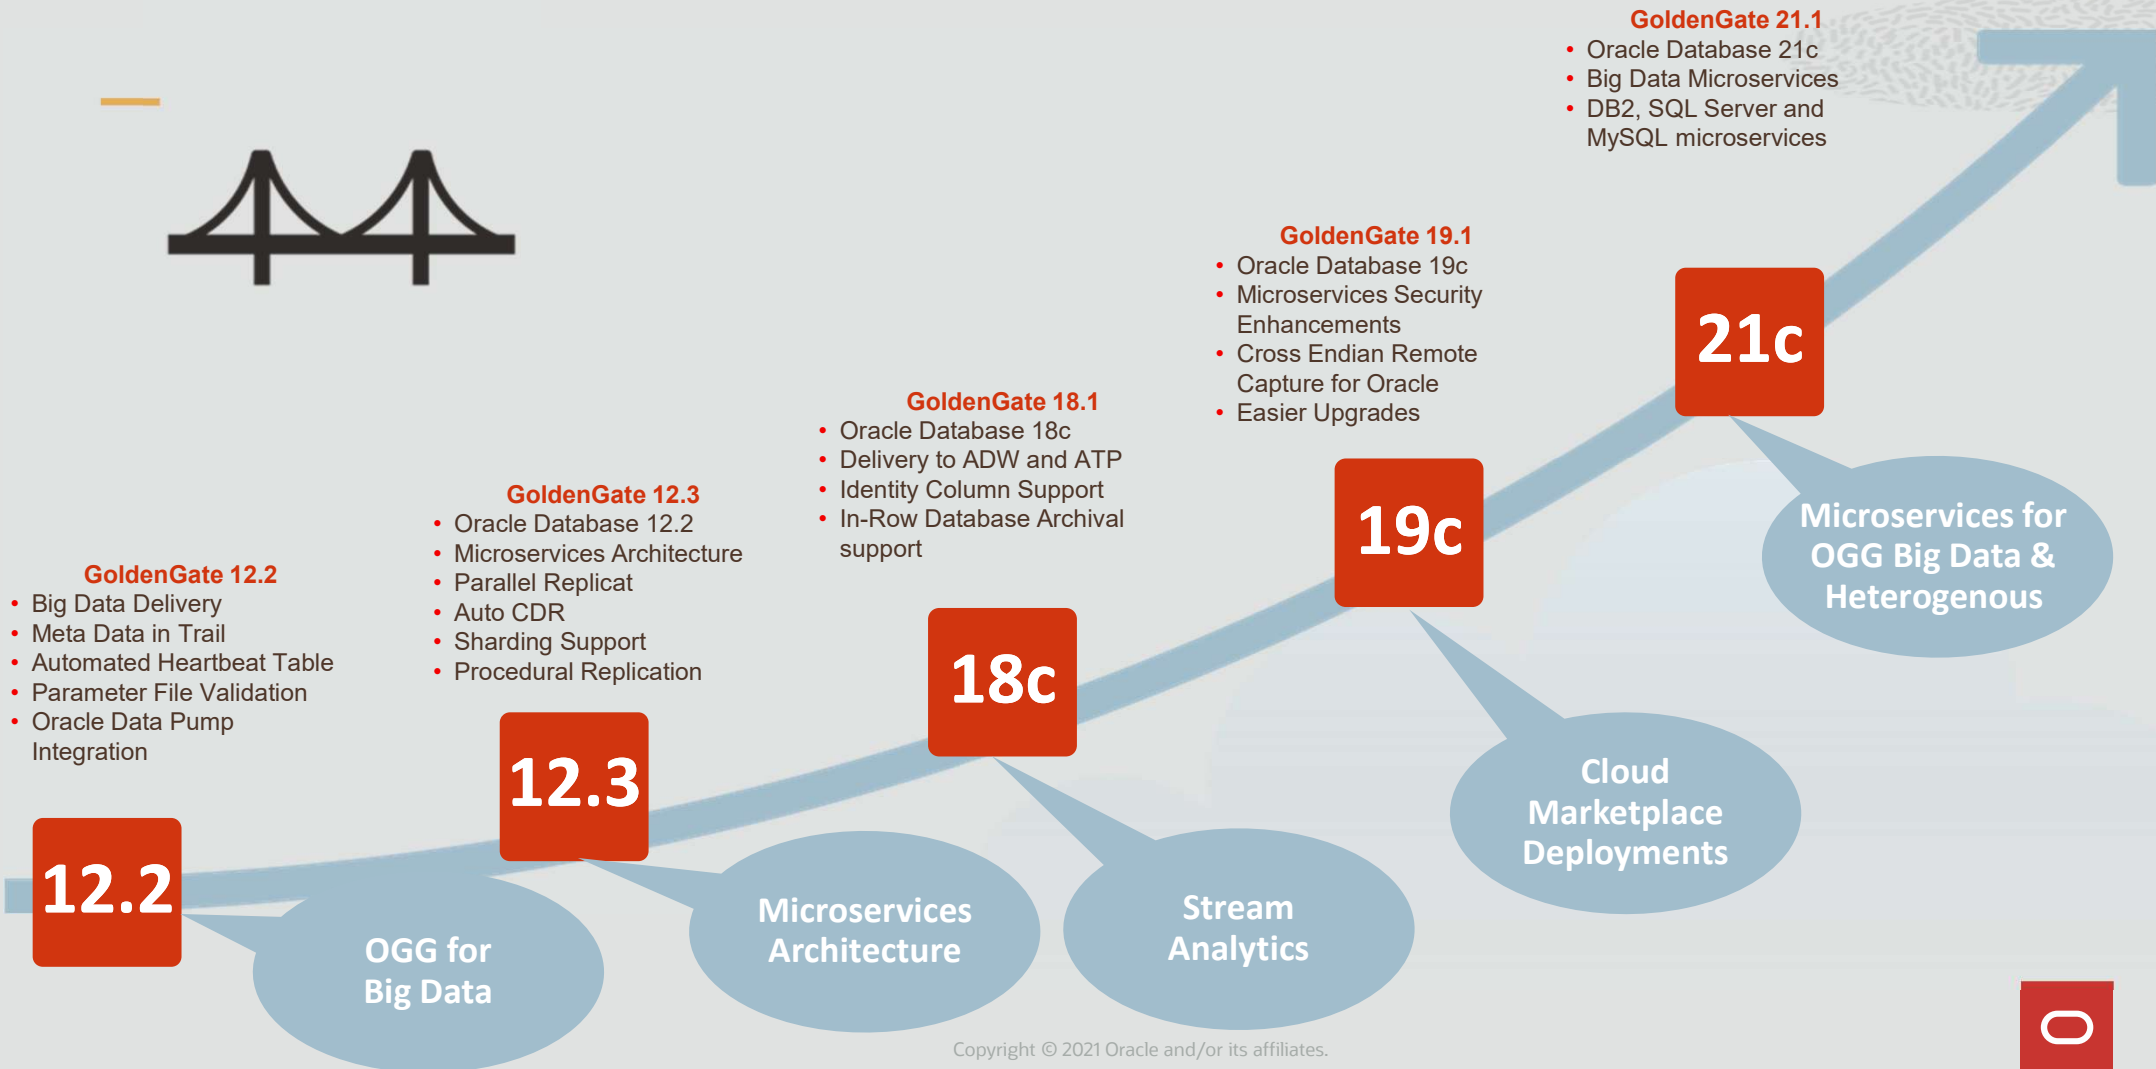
GoldenGate 21.1
- Oracle Database 21c
- Big Data Microservices
- DB2, SQL Server and MySQL microservices

GoldenGate 19.1
- Oracle Database 19c
- Microservices Security Enhancements
- Cross Endian Remote Capture for Oracle
- Easier Upgrades

GoldenGate 18.1
- Oracle Database 18c
- Delivery to ADW and ATP
- Identity Column Support
- In-Row Database Archival support

GoldenGate 12.3
- Oracle Database 12.2
- Microservices Architecture
- Parallel Replicat
- Auto CDR
- Sharding Support
- Procedural Replication

GoldenGate 12.2
- Big Data Delivery
- Meta Data in Trail
- Automated Heartbeat Table
- Parameter File Validation
- Oracle Data Pump Integration

21c

Microservices for OGG Big Data & Heterogenous

19c

Cloud Marketplace Deployments

18c

Stream Analytics

12.3

Microservices Architecture

12.2

OGG for Big Data

Copyright © 2021 Oracle and/or its affiliates.